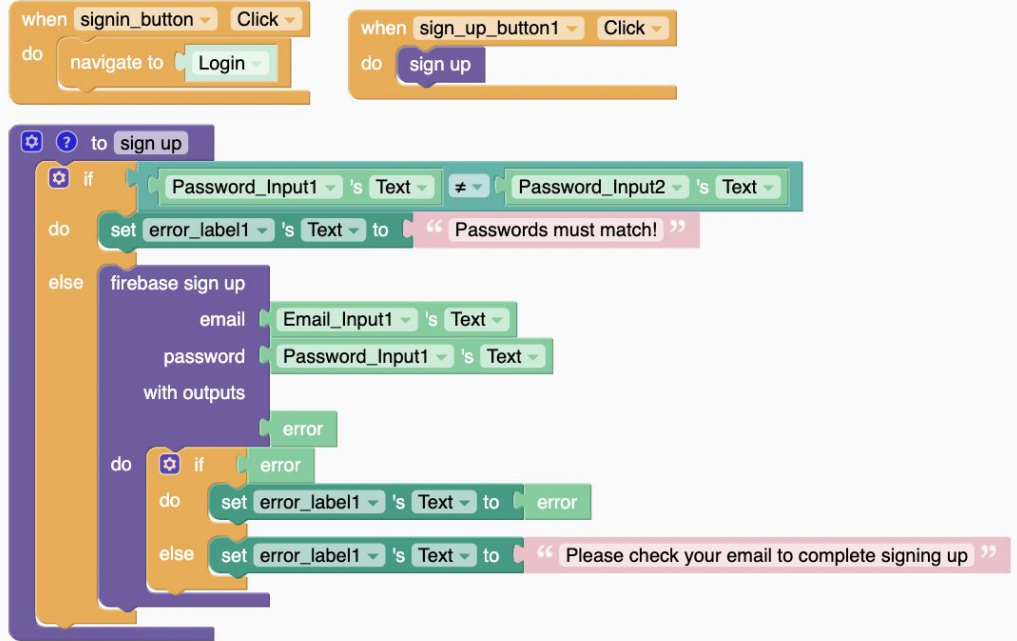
when signin_button Click
do navigate to Login

when sign_up_button1 Click
do sign up

to sign up
if Password_Input1 's Text ≠ Password_Input2 's Text
do set error_label1 's Text to " Passwords must match! "
else firebase sign up
email Email_Input1 's Text
password Password_Input1 's Text
with outputs
error
do if error
do set error_label1 's Text to error
else set error_label1 's Text to " Please check your email to complete signing up "